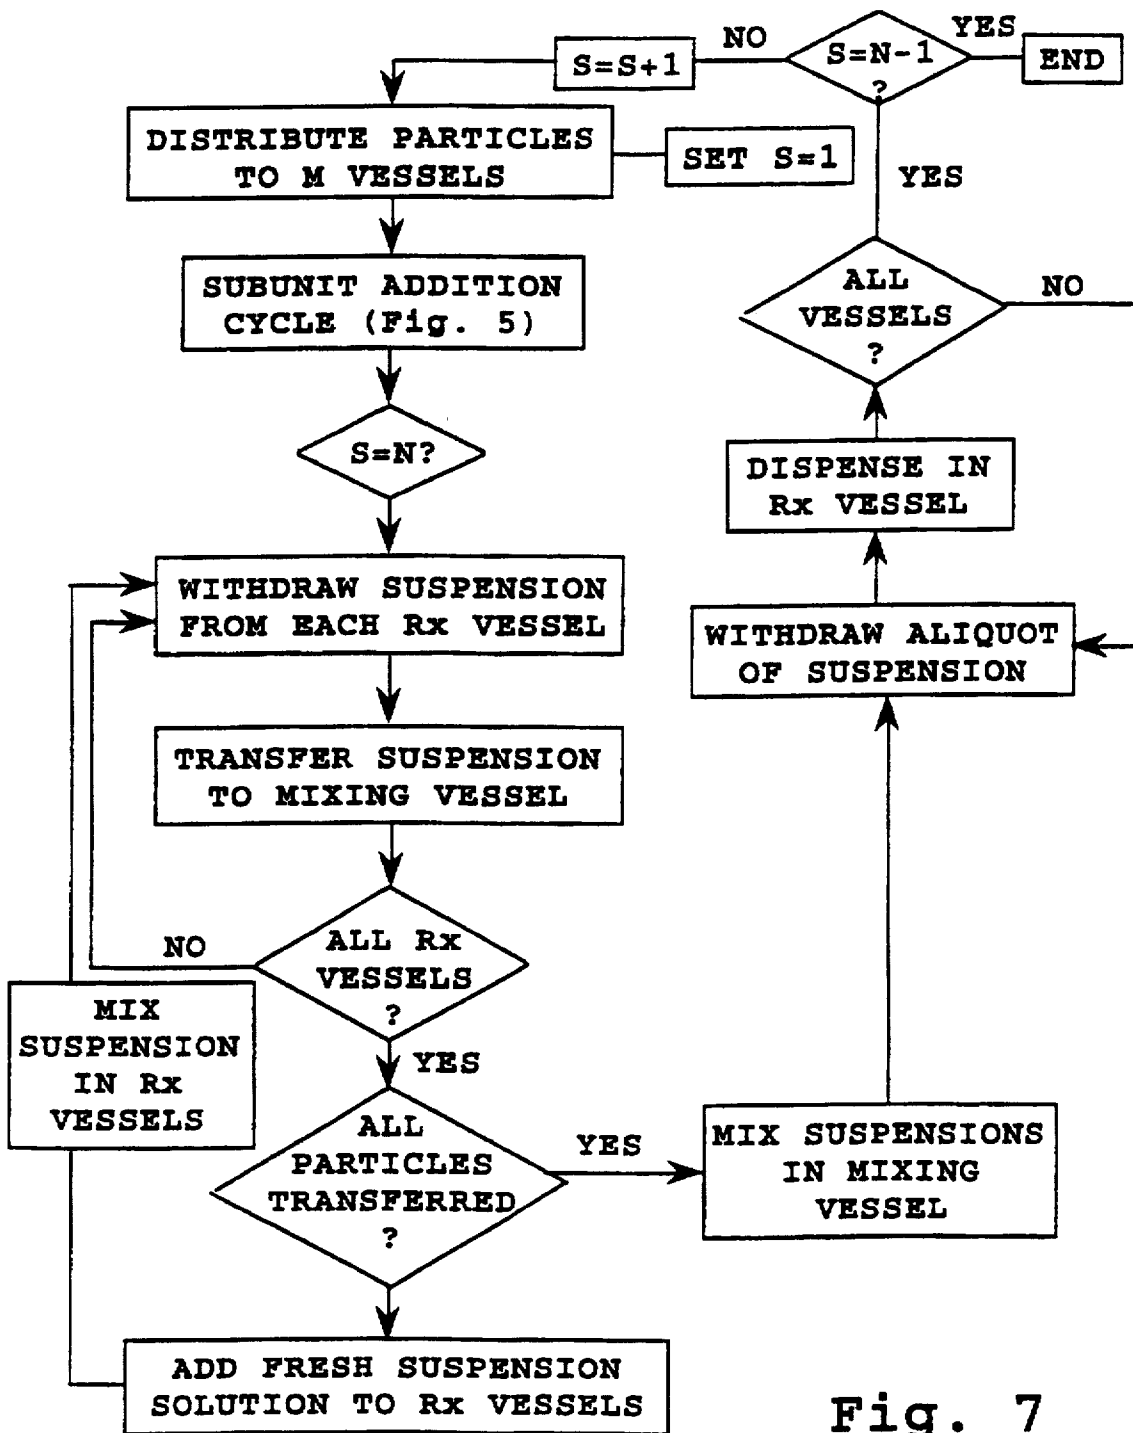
S=S+1

NO

S=N-1 ?

YES

END

DISTRIBUTE PARTICLES TO M VESSELS

SET S=1

YES

SUBUNIT ADDITION CYCLE (Fig. 5)

ALL VESSELS ?

NO

S=N?

DISPENSE IN Rx VESSEL

WITHDRAW SUSPENSION FROM EACH Rx VESSEL

WITHDRAW ALIQUOT OF SUSPENSION

TRANSFER SUSPENSION TO MIXING VESSEL

NO

ALL Rx VESSELS ?

MIX SUSPENSION IN Rx VESSELS

YES

ALL PARTICLES TRANSFERRED ?

YES

MIX SUSPENSIONS IN MIXING VESSEL

ADD FRESH SUSPENSION SOLUTION TO Rx VESSELS

Fig. 7